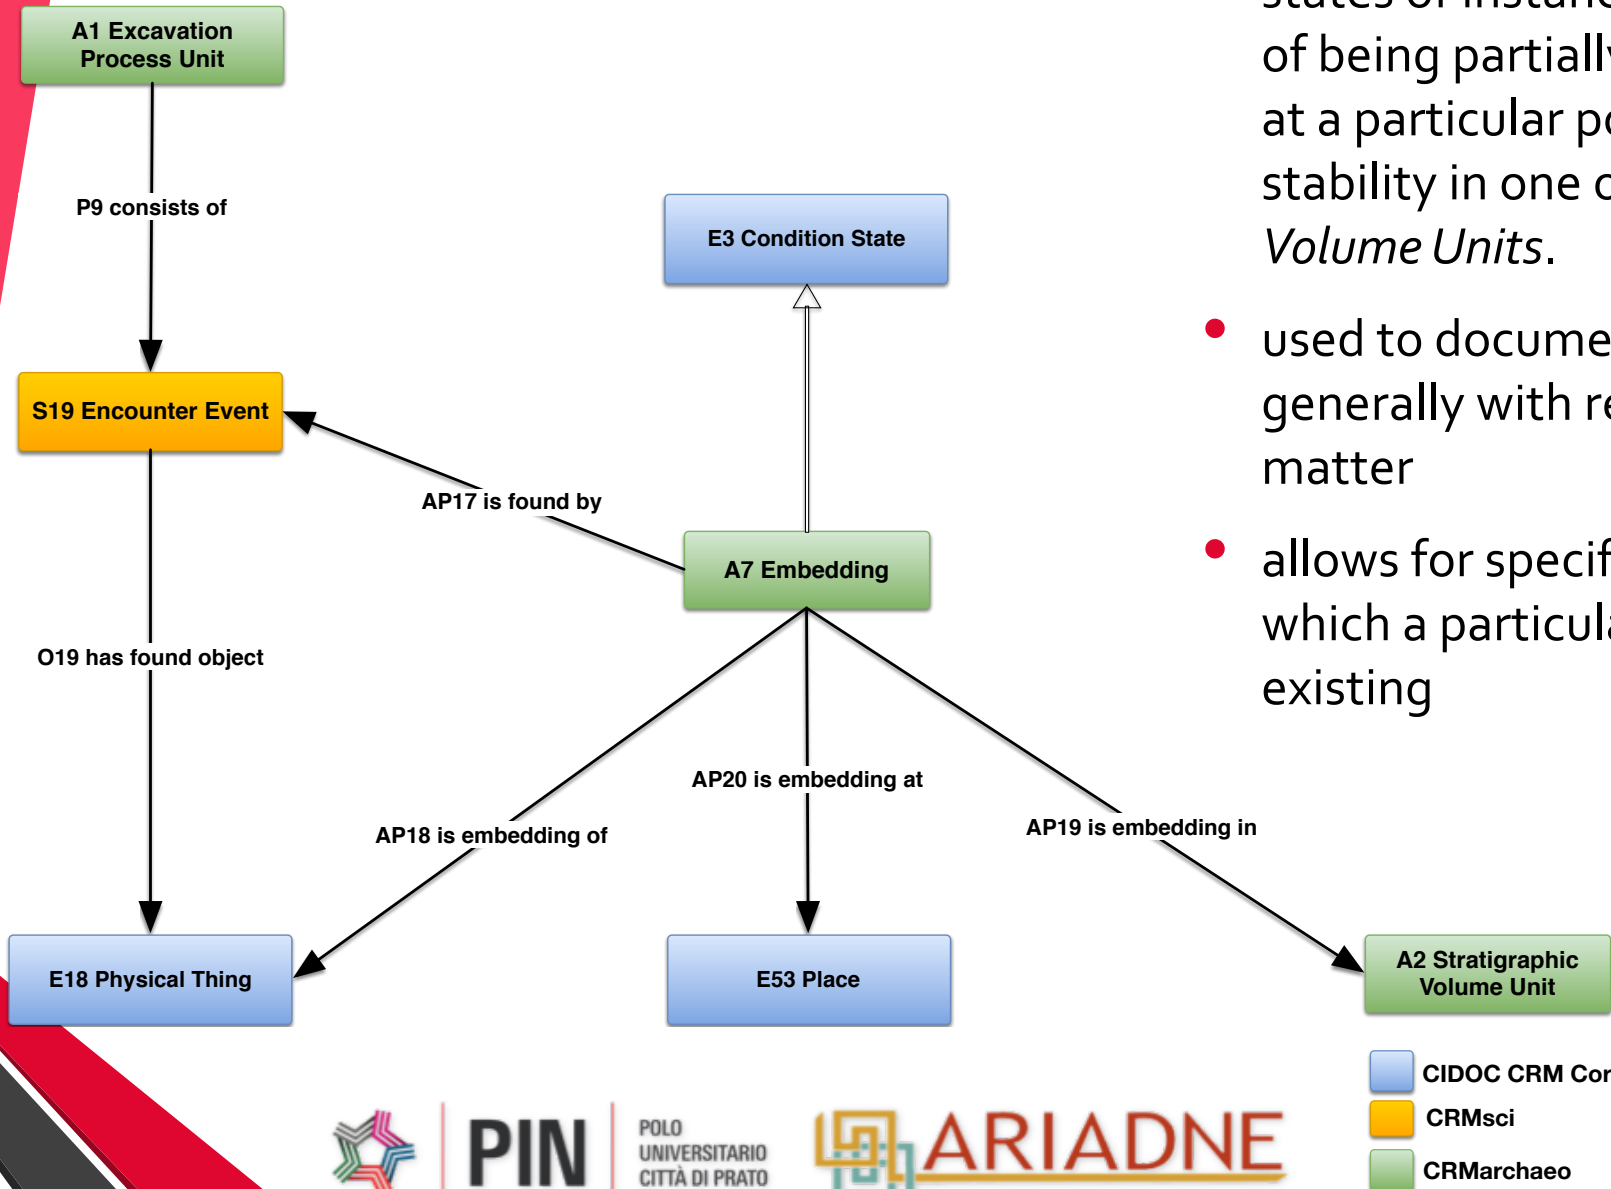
A1 Excavation Process Unit

P9 consists of

E3 Condition State

S19 Encounter Event

AP17 is found by

A7 Embedding

O19 has found object

AP20 is embedding at

AP18 is embedding of

AP19 is embedding in

E18 Physical Thing

E53 Place

A2 Stratigraphic Volume Unit

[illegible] of being partially at a particular p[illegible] stability in one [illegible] *Volume Units*.

- used to docume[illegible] generally with r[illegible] matter
- allows for speci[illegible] which a particul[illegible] existing

CIDOC CRM Co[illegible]
CRMsci
CRMarchaeo

PIN
POLO UNIVERSITARIO CITTÀ DI PRATO
ARIADNE